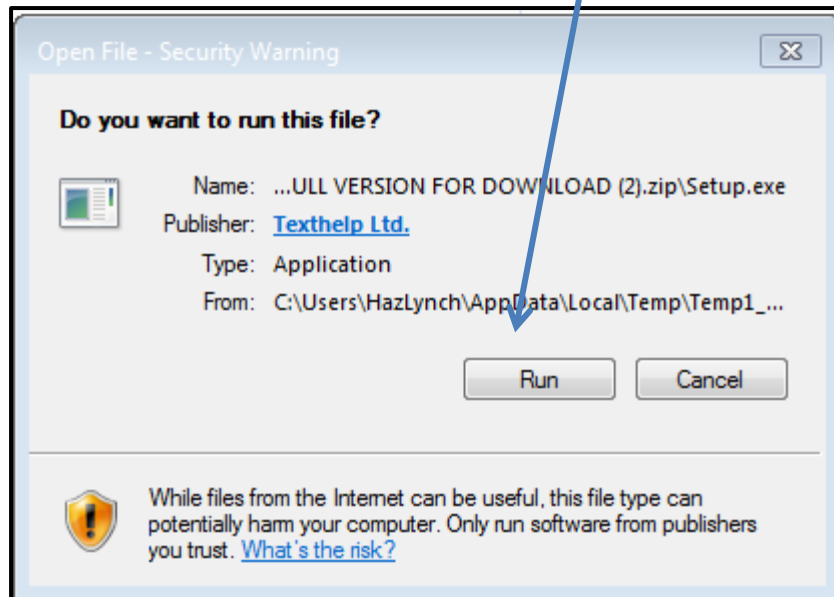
Open File - Security Warning

Do you want to run this file?

Name: ...ULL VERSION FOR DOWNLOAD (2).zip\Setup.exe

Publisher: Texthelp Ltd.

Type: Application

From: C:\Users\HazLynch\AppData\Local\Temp\Temp1_...

Run

Cancel

While files from the Internet can be useful, this file type can potentially harm your computer. Only run software from publishers you trust. What's the risk?